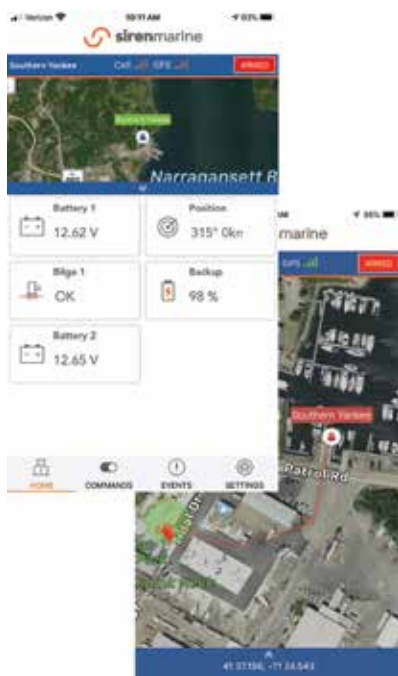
Verizon 10:11 AM 63%

sirenmarine

Southern Yankee Cell GPS ARMED

Narragansett B

Battery 1
12.62 V

Position
315° 0kn

Bilge 1
OK

Backup
98 %

Battery 2
12.65 V

HOME COMMANDS EVENTS SETTINGS

AM 66%

marine

GPS ARMED

Southern Yankee

Patrol Rd

41.57156, -71.24.543